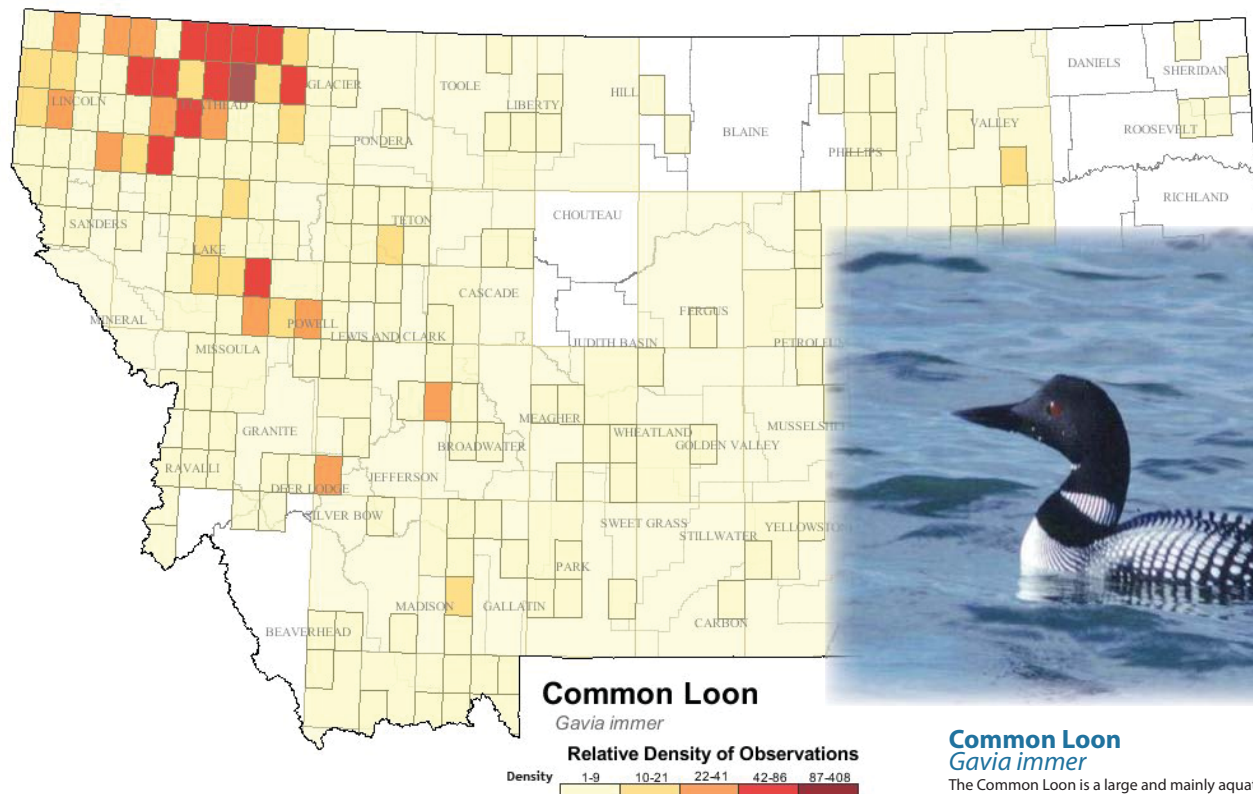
DANIELS
SHERIDAN
LINCOLN
GLACIER
TOOLE
LIBERTY
HILL
FLATHEAD
BLAINE
VALLEY
ROOSEVELT
PONDERA
PHILLIPS
RICHLAND
SANDERS
TETON
CHOUTEAU
LAKE
CASCADE
MINERAL
POWELL
FERGUS
LEWIS AND CLARK
PETROLEUM
MISSOULA
JUDITH BASIN
MEAGHER
WHEATLAND
MUSSELSHELL
GRANITE
BROADWATER
GOLDEN VALLEY
RAVALLI
JEFFERSON
DEER LODGE
SILVER BOW
SWEET GRASS
STILLWATER
YELLOWSTONE
PARK
MADISON
GALLATIN
CARBON
BEAVERHEAD

Common Loon
Gavia immer
Relative Density of Observations

| Density | 1-9 | 10-21 | 22-41 | 42-86 | 87-408 |
|---|---|---|---|---|---|

Common Loon
Gavia immer
The Common Loon is a large and mainly aqua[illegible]